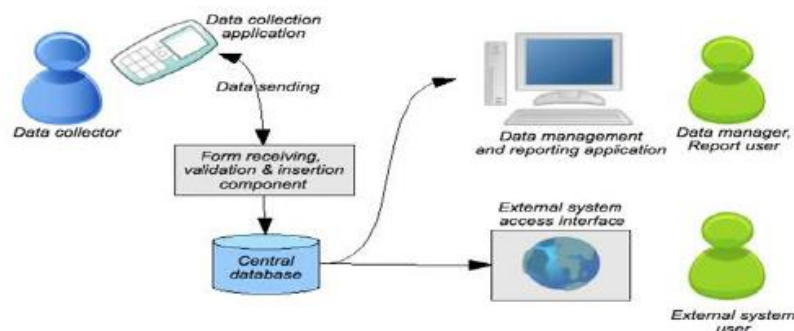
Data collection application

Data sending

Data collector

Form receiving, validation & insertion component

Central database

Data management and reporting application

Data manager, Report user

External system access interface

External system user